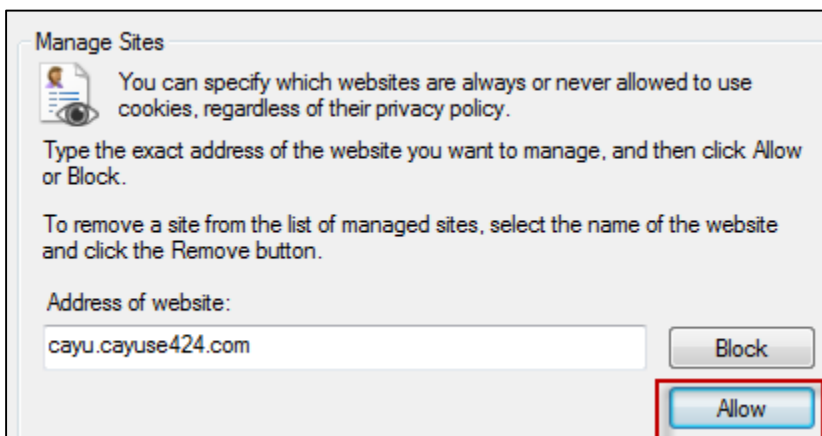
Manage Sites

You can specify which websites are always or never allowed to use cookies, regardless of their privacy policy.

Type the exact address of the website you want to manage, and then click Allow or Block.

To remove a site from the list of managed sites, select the name of the website and click the Remove button.

Address of website:

cayu.cayuse424.com

Block

Allow